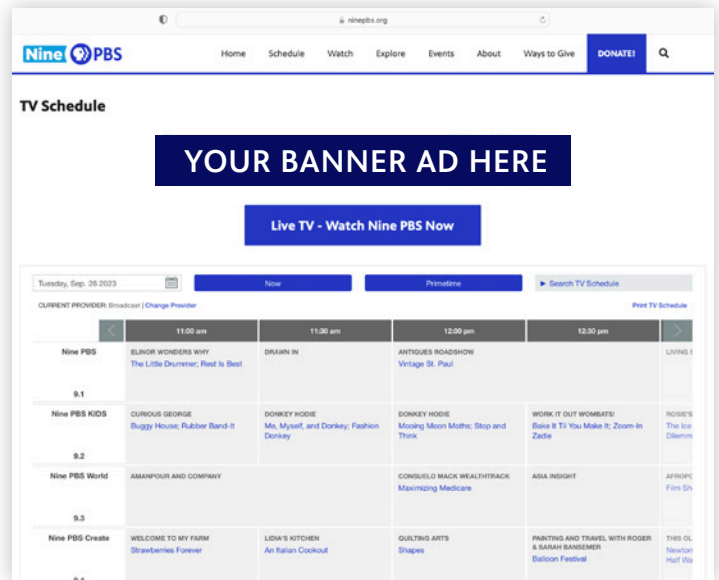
ninepbs.org

Nine PBS

Home Schedule Watch Explore Events About Ways to Give DONATE!

TV Schedule

YOUR BANNER AD HERE

Live TV - Watch Nine PBS Now

Tuesday, Sep. 26 2023 | Now | Primetime | ► Search TV Schedule

CURRENT PROVIDER: Broadcast | Change Provider

Print TV Schedule

| | 11:00 am | 11:30 am | 12:00 pm | 12:30 pm | |
|---|---|---|---|---|---|
| Nine PBS 9.1 | ELINOR WONDERS WHY The Little Drummer; Rest Is Best | DRAWN IN | ANTIQUES ROADSHOW Vintage St. Paul | | LIVING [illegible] |
| Nine PBS KIDS 9.2 | CURIOUS GEORGE Buggy House; Rubber Band-It | DONKEY HODIE Me, Myself, and Donkey; Fashion Donkey | DONKEY HODIE Mooing Moon Moths; Stop and Think | WORK IT OUT WOMBATS! Bake It Til You Make It; Zoom-In Zadie | ROSIE'S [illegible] The Ice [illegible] Dilemm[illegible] |
| Nine PBS World 9.3 | AMANPOUR AND COMPANY | | CONSUELO MACK WEALTHTRACK Maximizing Medicare | ASIA INSIGHT | AFROPO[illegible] Film Sh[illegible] |
| Nine PBS Create 9.4 | WELCOME TO MY FARM Strawberries Forever | LIDIA'S KITCHEN An Italian Cookout | QUILTING ARTS Shapes | PAINTING AND TRAVEL WITH ROGER & SARAH BANSEMER Balloon Festival | THIS OL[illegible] Newton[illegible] Half Wa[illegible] |